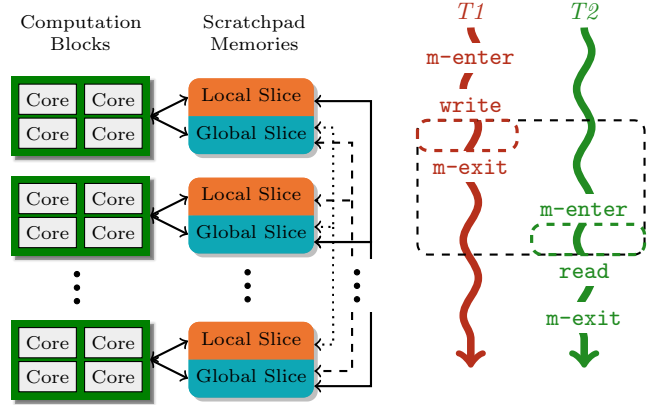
Computation Blocks

Scratchpad Memories

Core Core
Core Core

Local Slice
Global Slice

Core Core
Core Core

Local Slice
Global Slice

Core Core
Core Core

Local Slice
Global Slice

T1

T2

m-enter

write

m-exit

m-enter

read

m-exit